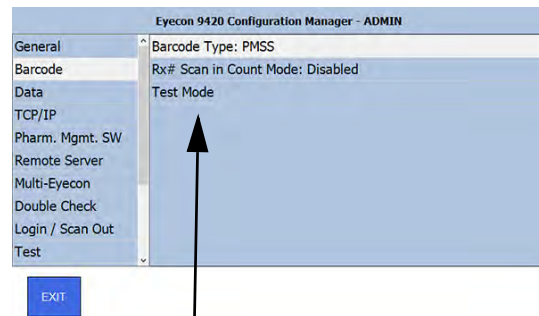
Eyecon 9420 Configuration Manager - ADMIN

General
Barcode
Data
TCP/IP
Pharm. Mgmt. SW
Remote Server
Multi-Eyecon
Double Check
Login / Scan Out
Test

Barcode Type: PMSS
Rx# Scan in Count Mode: Disabled
Test Mode

EXIT